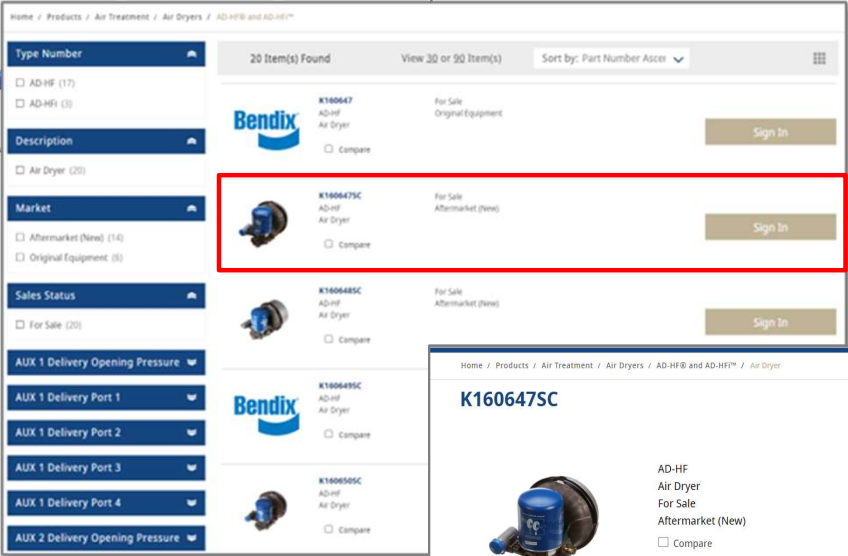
Home / Products / Air Treatment / Air Dryers / AD-HF® and AD-HFi™

Type Number
☐ AD-HF (17)
☐ AD-HFi (3)

Description
☐ Air Dryer (20)

Market
☐ Aftermarket (New) (14)
☐ Original Equipment (6)

Sales Status
☐ For Sale (20)

AUX 1 Delivery Opening Pressure
AUX 1 Delivery Port 1
AUX 1 Delivery Port 2
AUX 1 Delivery Port 3
AUX 1 Delivery Port 4
AUX 2 Delivery Opening Pressure

20 Item(s) Found
View 30 or 90 Item(s)
Sort by: Part Number Ascer

Bendix
K160647
AD-HF
Air Dryer
☐ Compare
For Sale
Original Equipment
Sign In

K160647SC
AD-HF
Air Dryer
☐ Compare
For Sale
Aftermarket (New)
Sign In

K160648SC
AD-HF
Air Dryer
☐ Compare
For Sale
Aftermarket (New)
Sign In

Bendix
K160649SC
AD-HF
Air Dryer
☐ Compare

K160650SC
AD-HF
Air Dryer
☐ Compare

Home / Products / Air Treatment / Air Dryers / AD-HF® and AD-HFi™ / Air Dryer

K160647SC

AD-HF
Air Dryer
For Sale
Aftermarket (New)
☐ Compare